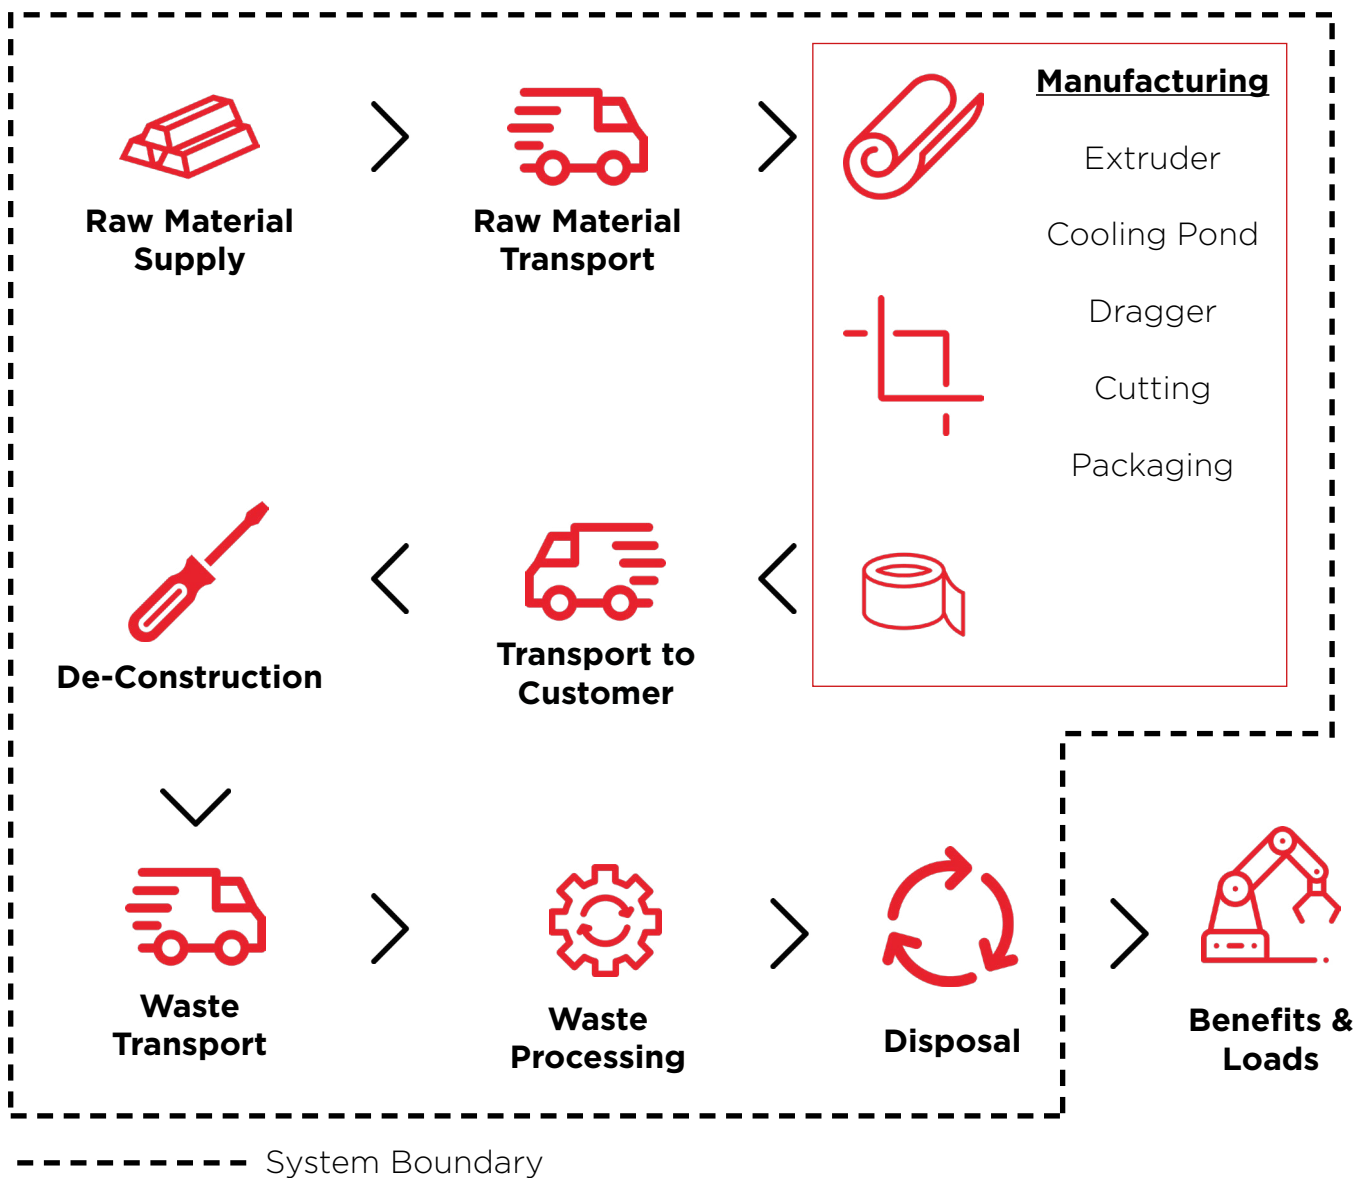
Raw Material Supply

Raw Material Transport

Manufacturing

Extruder

Cooling Pond

Dragger

Cutting

Packaging

De-Construction

Transport to Customer

Waste Transport

Waste Processing

Disposal

Benefits & Loads

System Boundary